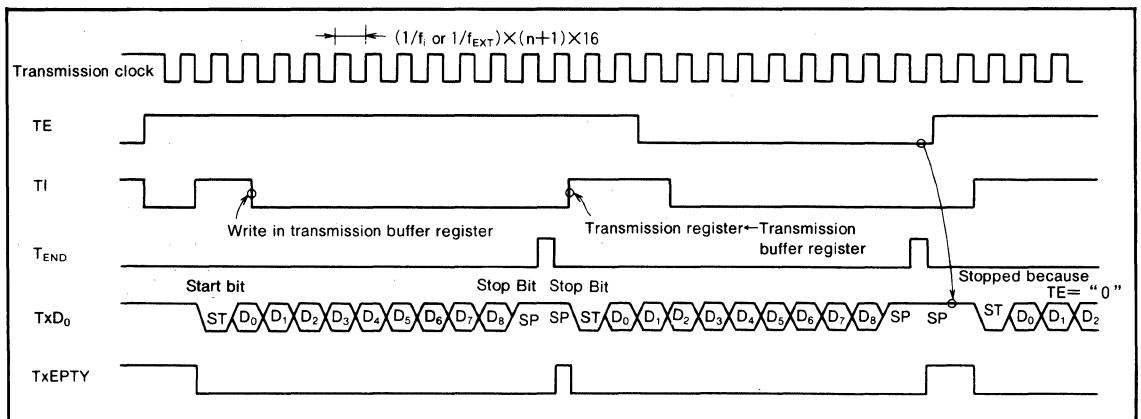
$(1/f_i$ or $1/f_{EXT}) \times (n+1) \times 16$

Transmission clock

TE

TI

Write in transmission buffer register

Transmission register←Transmission buffer register

$T_{END}$

Start bit

Stop Bit

Stop Bit

Stopped because TE= "0"

$TxD_0$

ST $D_0$ $D_1$ $D_2$ $D_3$ $D_4$ $D_5$ $D_6$ $D_7$ $D_8$ SP SP ST $D_0$ $D_1$ $D_2$ $D_3$ $D_4$ $D_5$ $D_6$ $D_7$ $D_8$ SP SP ST $D_0$ $D_1$ $D_2$

TxEPTY